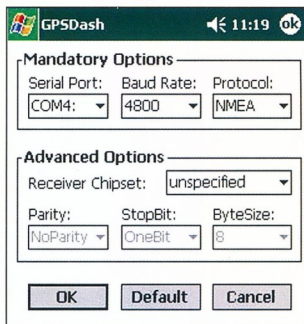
GPSDash 11:19 ok

Mandatory Options

Serial Port: COM4:

Baud Rate: 4800

Protocol: NMEA

Advanced Options

Receiver Chipset: unspecified

Parity: NoParity

StopBit: OneBit

ByteSize: 8

OK Default Cancel